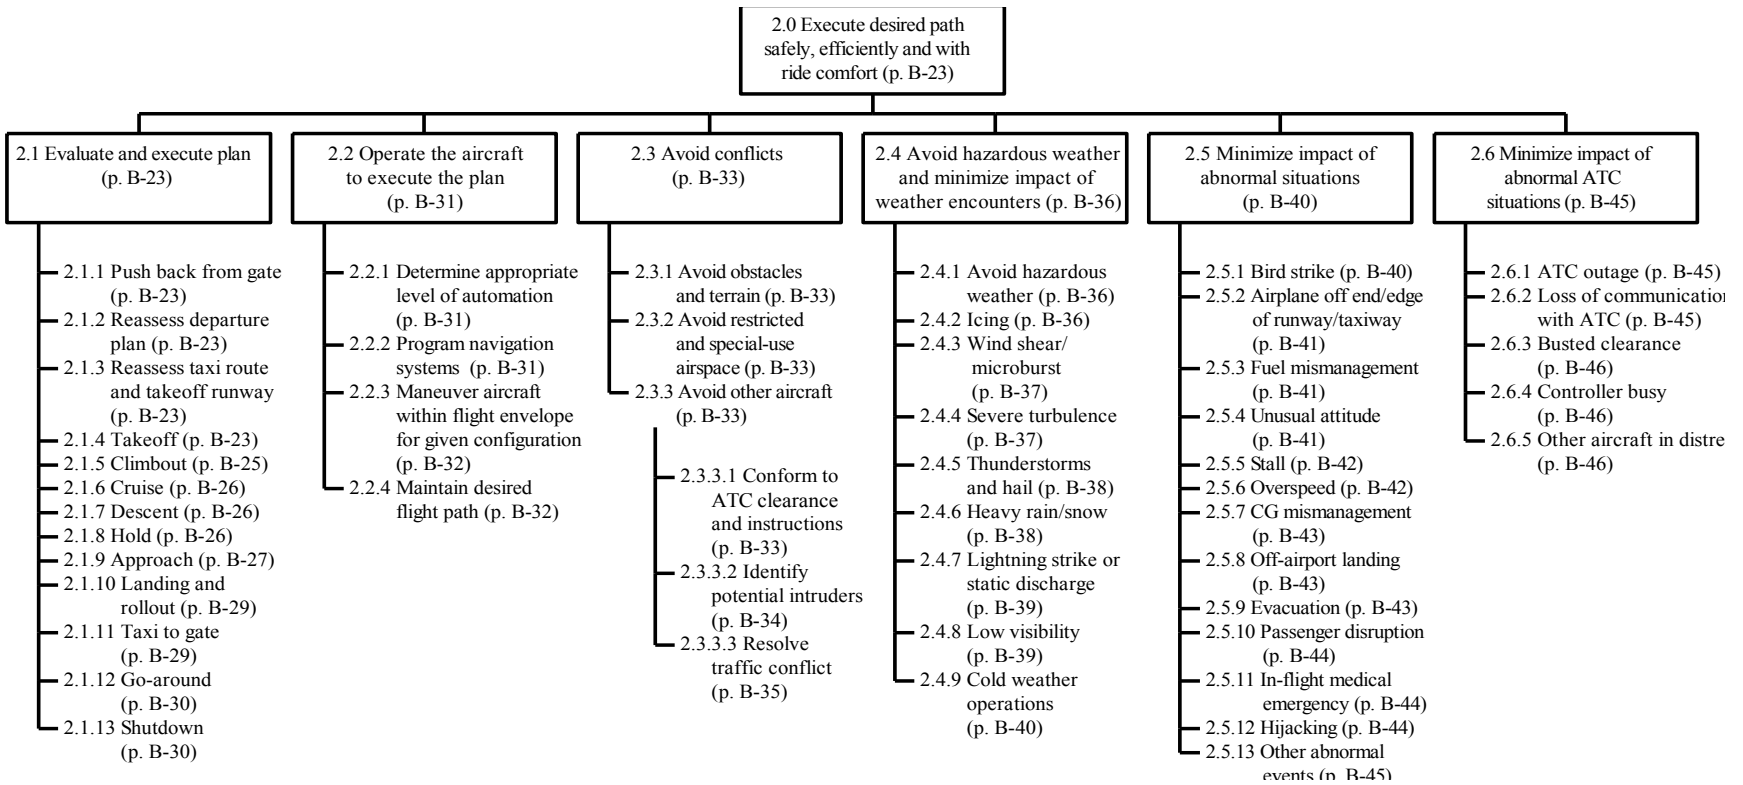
2.0 Execute desired path safely, efficiently and with ride comfort (p. B-23)

2.1 Evaluate and execute plan (p. B-23)

2.1.1 Push back from gate (p. B-23)
2.1.2 Reassess departure plan (p. B-23)
2.1.3 Reassess taxi route and takeoff runway (p. B-23)
2.1.4 Takeoff (p. B-23)
2.1.5 Climbout (p. B-25)
2.1.6 Cruise (p. B-26)
2.1.7 Descent (p. B-26)
2.1.8 Hold (p. B-26)
2.1.9 Approach (p. B-27)
2.1.10 Landing and rollout (p. B-29)
2.1.11 Taxi to gate (p. B-29)
2.1.12 Go-around (p. B-30)
2.1.13 Shutdown (p. B-30)

2.2 Operate the aircraft to execute the plan (p. B-31)

2.2.1 Determine appropriate level of automation (p. B-31)
2.2.2 Program navigation systems (p. B-31)
2.2.3 Maneuver aircraft within flight envelope for given configuration (p. B-32)
2.2.4 Maintain desired flight path (p. B-32)

2.3 Avoid conflicts (p. B-33)

2.3.1 Avoid obstacles and terrain (p. B-33)
2.3.2 Avoid restricted and special-use airspace (p. B-33)
2.3.3 Avoid other aircraft (p. B-33)
2.3.3.1 Conform to ATC clearance and instructions (p. B-33)
2.3.3.2 Identify potential intruders (p. B-34)
2.3.3.3 Resolve traffic conflict (p. B-35)

2.4 Avoid hazardous weather and minimize impact of weather encounters (p. B-36)

2.4.1 Avoid hazardous weather (p. B-36)
2.4.2 Icing (p. B-36)
2.4.3 Wind shear/ microburst (p. B-37)
2.4.4 Severe turbulence (p. B-37)
2.4.5 Thunderstorms and hail (p. B-38)
2.4.6 Heavy rain/snow (p. B-38)
2.4.7 Lightning strike or static discharge (p. B-39)
2.4.8 Low visibility (p. B-39)
2.4.9 Cold weather operations (p. B-40)

2.5 Minimize impact of abnormal situations (p. B-40)

2.5.1 Bird strike (p. B-40)
2.5.2 Airplane off end/edge of runway/taxiway (p. B-41)
2.5.3 Fuel mismanagement (p. B-41)
2.5.4 Unusual attitude (p. B-41)
2.5.5 Stall (p. B-42)
2.5.6 Overspeed (p. B-42)
2.5.7 CG mismanagement (p. B-43)
2.5.8 Off-airport landing (p. B-43)
2.5.9 Evacuation (p. B-43)
2.5.10 Passenger disruption (p. B-44)
2.5.11 In-flight medical emergency (p. B-44)
2.5.12 Hijacking (p. B-44)
2.5.13 Other abnormal events (p. B-45)

2.6 Minimize impact of abnormal ATC situations (p. B-45)

2.6.1 ATC outage (p. B-45)
2.6.2 Loss of communicatio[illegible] with ATC (p. B-45)
2.6.3 Busted clearance (p. B-46)
2.6.4 Controller busy (p. B-46)
2.6.5 Other aircraft in distre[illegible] (p. B-46)